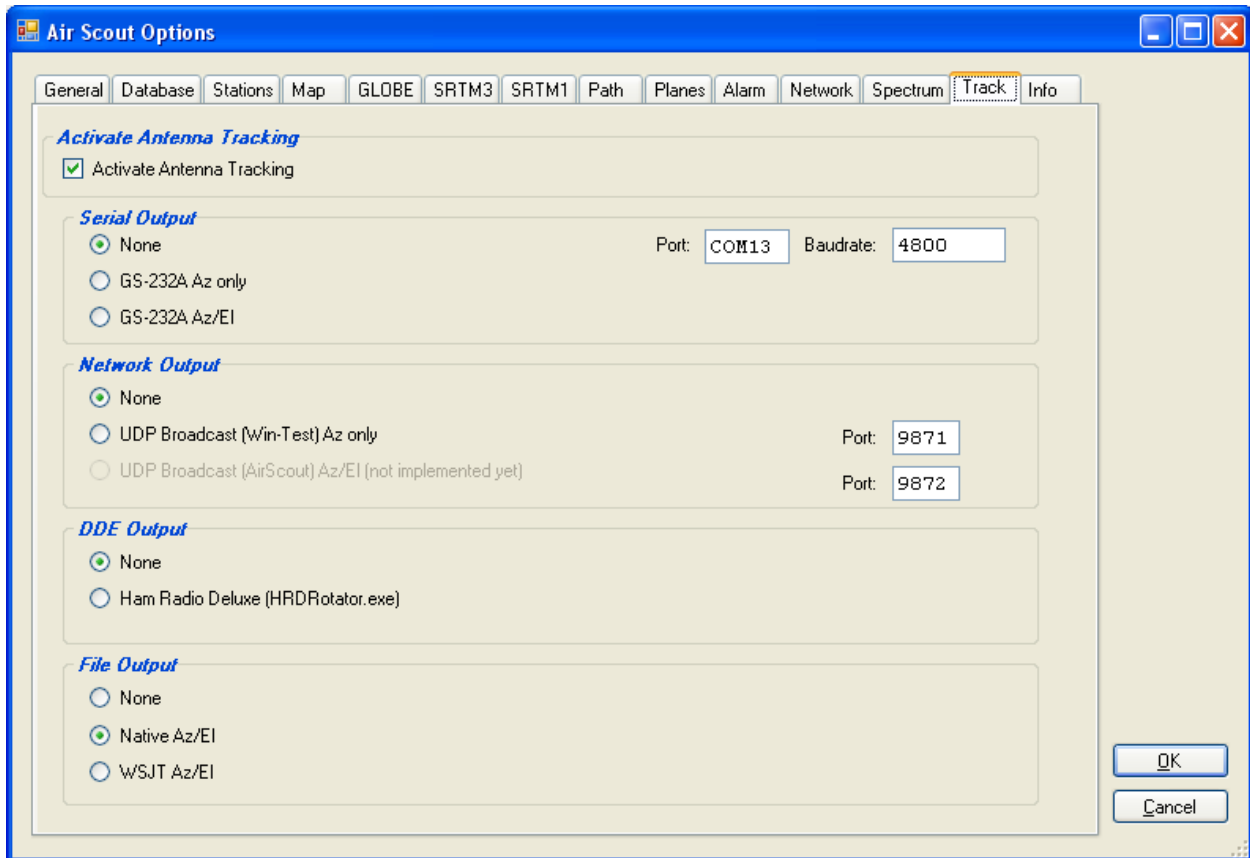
Air Scout Options

General | Database | Stations | Map | GLOBE | SRTM3 | SRTM1 | Path | Planes | Alarm | Network | Spectrum | Track | Info

Activate Antenna Tracking
Activate Antenna Tracking

Serial Output
None
GS-232A Az only
GS-232A Az/El
Port: COM13
Baudrate: 4800

Network Output
None
UDP Broadcast (Win-Test) Az only
UDP Broadcast (AirScout) Az/El (not implemented yet)
Port: 9871
Port: 9872

DDE Output
None
Ham Radio Deluxe (HRDRotator.exe)

File Output
None
Native Az/El
WSJT Az/El

OK
Cancel